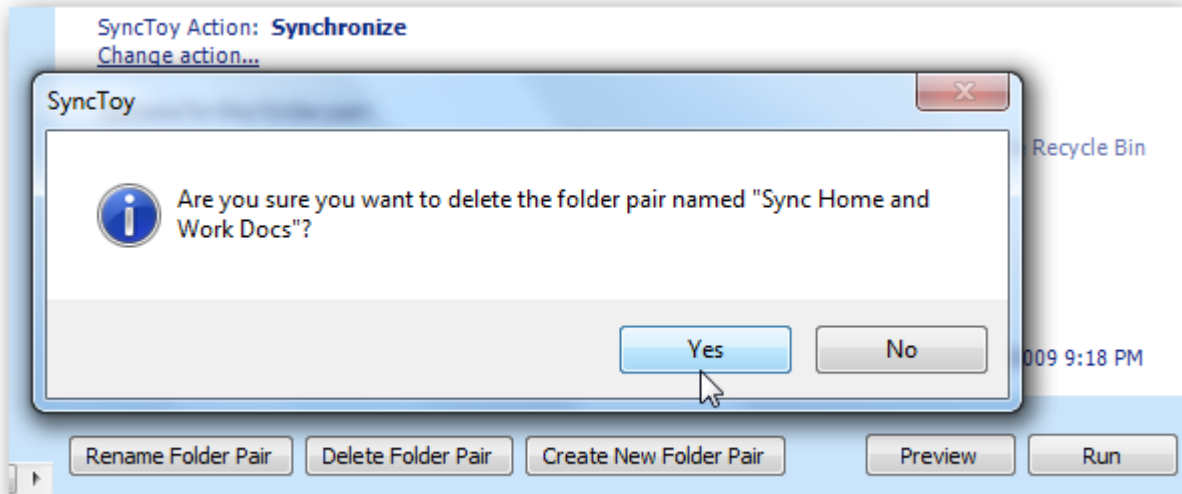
SyncToy Action: Synchronize
Change action...

SyncToy

Are you sure you want to delete the folder pair named "Sync Home and Work Docs"?

Yes
No

Recycle Bin

009 9:18 PM

Rename Folder Pair
Delete Folder Pair
Create New Folder Pair
Preview
Run